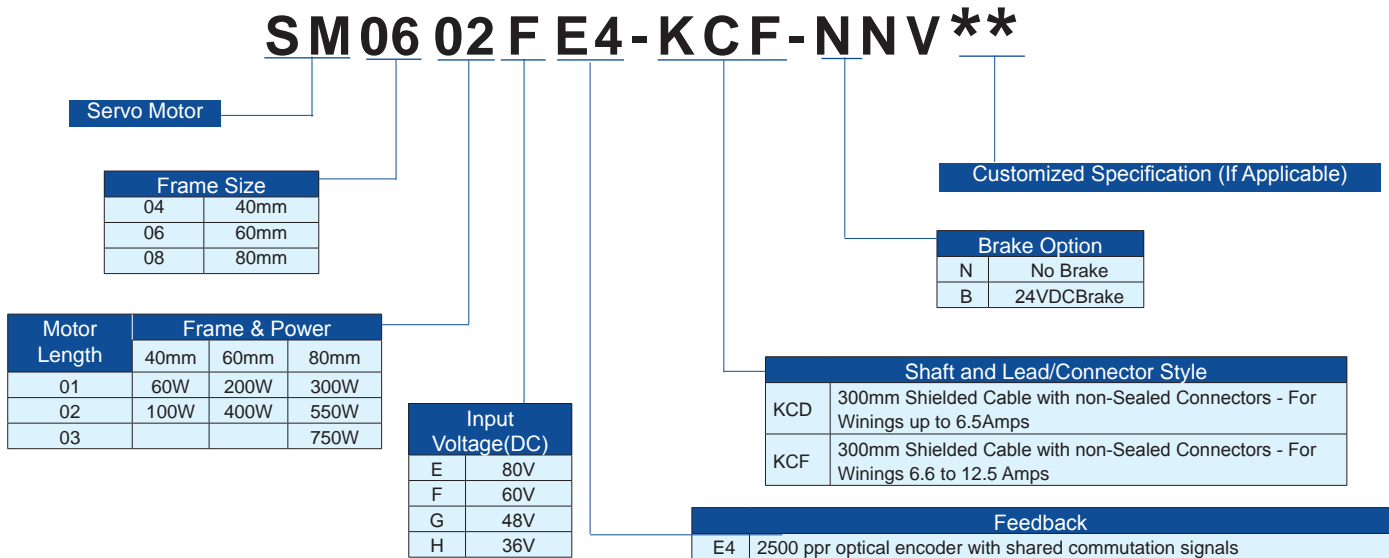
SM06 02 F E4-KCF-NNV**

Servo Motor

| Frame Size | |
|---|---|
| 04 | 40mm |
| 06 | 60mm |
| 08 | 80mm |

| Motor Length | Frame & Power 40mm | 60mm | 80mm |
|---|---|---|---|
| 01 | 60W | 200W | 300W |
| 02 | 100W | 400W | 550W |
| 03 | | | 750W |

| Input Voltage(DC) | |
|---|---|
| E | 80V |
| F | 60V |
| G | 48V |
| H | 36V |

Customized Specification (If Applicable)

| Brake Option | |
|---|---|
| N | No Brake |
| B | 24VDCBrake |

| Shaft and Lead/Connector Style | |
|---|---|
| KCD | 300mm Shielded Cable with non-Sealed Connectors - For Winings up to 6.5Amps |
| KCF | 300mm Shielded Cable with non-Sealed Connectors - For Winings 6.6 to 12.5 Amps |

| Feedback | |
|---|---|
| E4 | 2500 ppr optical encoder with shared commutation signals |